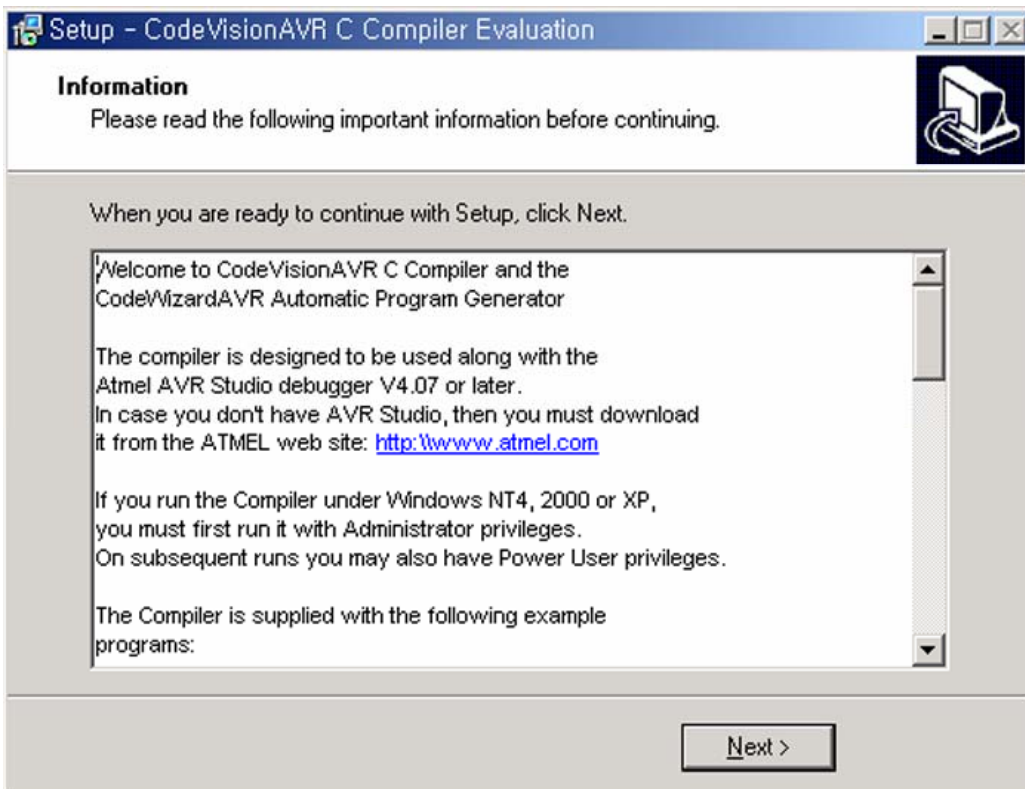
Setup - CodeVisionAVR C Compiler Evaluation

Information
Please read the following important information before continuing.

When you are ready to continue with Setup, click Next.

Welcome to CodeVisionAVR C Compiler and the CodeWizardAVR Automatic Program Generator

The compiler is designed to be used along with the Atmel AVR Studio debugger V4.07 or later.
In case you don't have AVR Studio, then you must download it from the ATMEL web site: http:\\www.atmel.com

If you run the Compiler under Windows NT4, 2000 or XP, you must first run it with Administrator privileges.
On subsequent runs you may also have Power User privileges.

The Compiler is supplied with the following example programs:

Next >